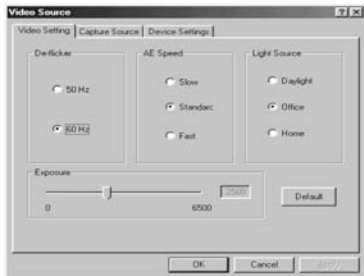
Video Source

?×

Video Setting | Capture Source | Device Settings

De-flicker

50 Hz

60 Hz

AE Speed

Slow

Standarc

Fast

Light Source

Daylight

Office

Home

Exposure

2500

0

6500

Default

OK

Cancel

Apply